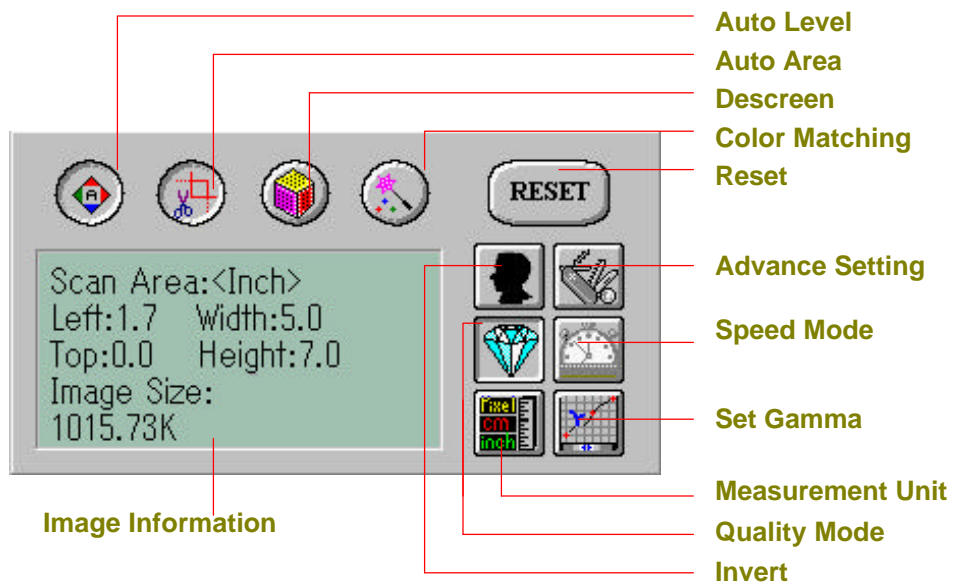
Auto Level
Auto Area
Descreen
Color Matching
Reset

RESET

Scan Area:<Inch>
Left:1.7 Width:5.0
Top:0.0 Height:7.0
Image Size:
1015.73K

Advance Setting
Speed Mode
Set Gamma

Pixel
cm
inch

Measurement Unit
Quality Mode
Invert

Image Information